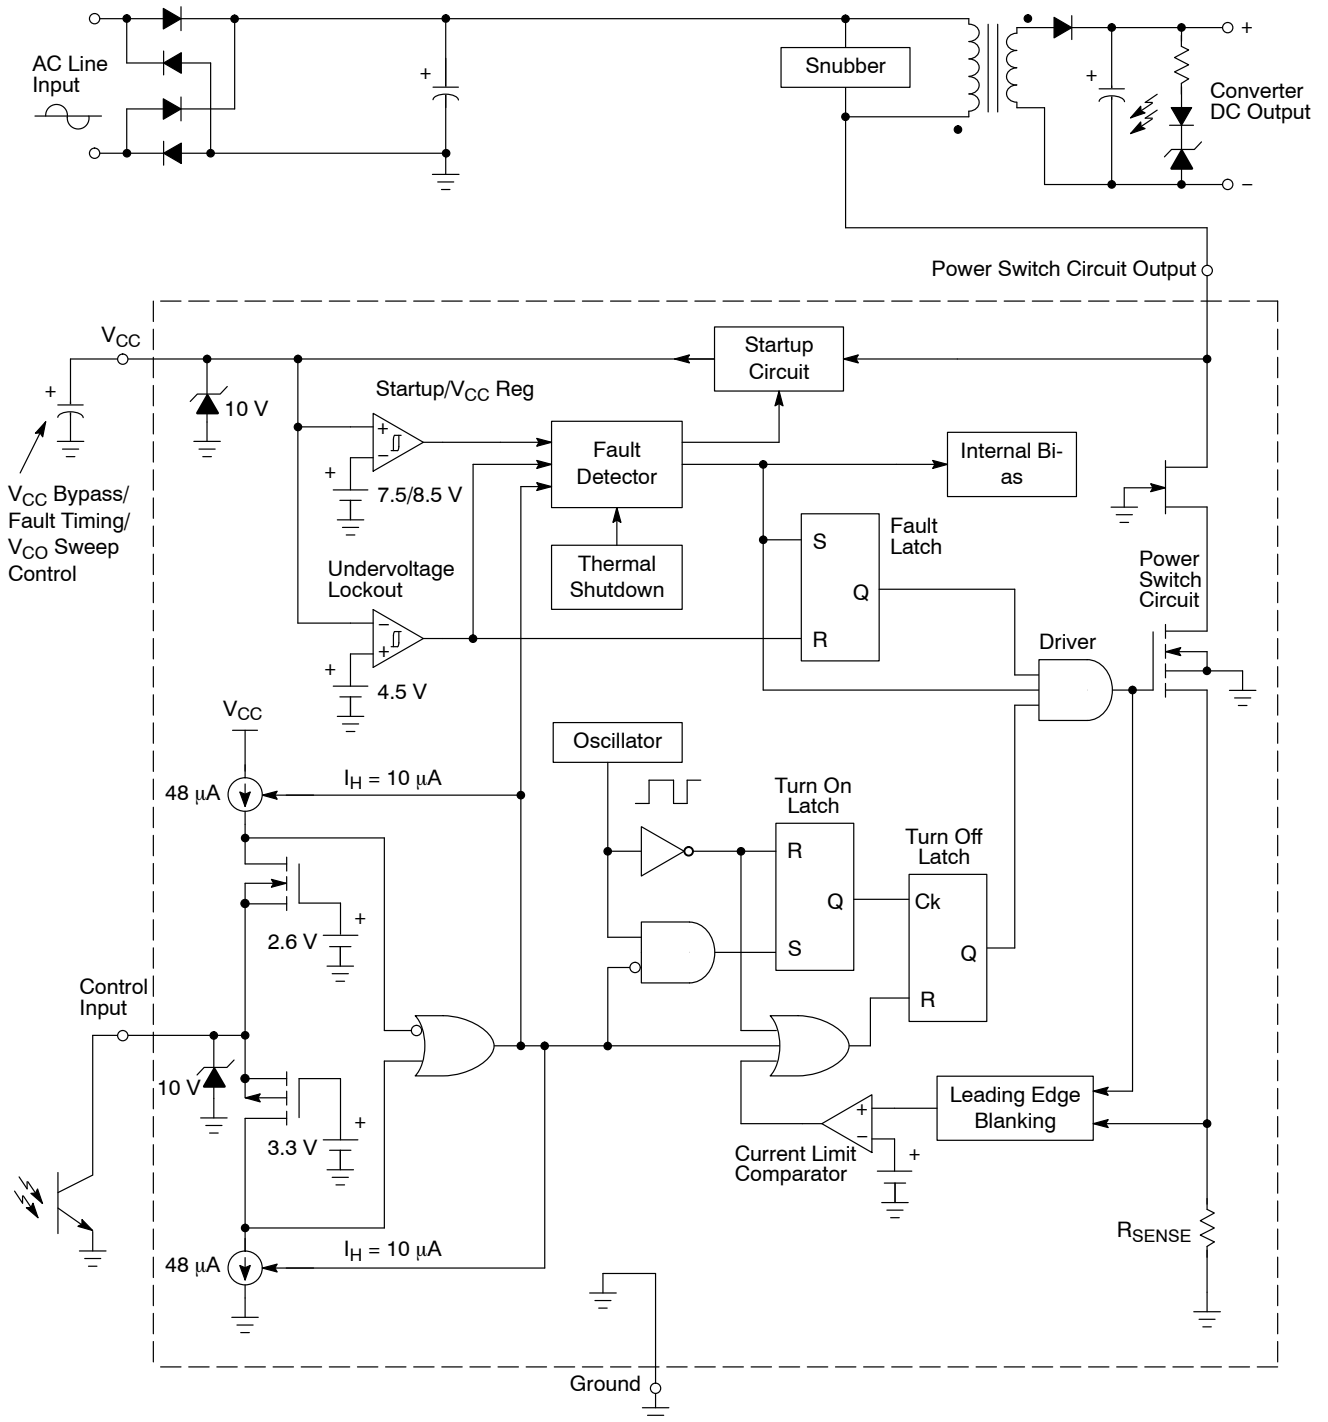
AC Line Input

+

Snubber

+

+

Converter DC Output

–

Power Switch Circuit Output

$V_{CC}$

+

$V_{CC}$ Bypass/ Fault Timing/ $V_{CO}$ Sweep Control

10 V

Startup Circuit

Startup/$V_{CC}$ Reg

+

–

+

7.5/8.5 V

Fault Detector

Internal Bi-as

Thermal Shutdown

S

Fault Latch

Q

R

Undervoltage Lockout

–

+

+

4.5 V

Power Switch Circuit

Driver

$V_{CC}$

48 μA

$I_H$ = 10 μA

Oscillator

Turn On Latch

R

Q

S

Turn Off Latch

Ck

Q

R

+

2.6 V

Control Input

10 V

+

3.3 V

Leading Edge Blanking

+

–

+

Current Limit Comparator

48 μA

$I_H$ = 10 μA

$R_{SENSE}$

Ground